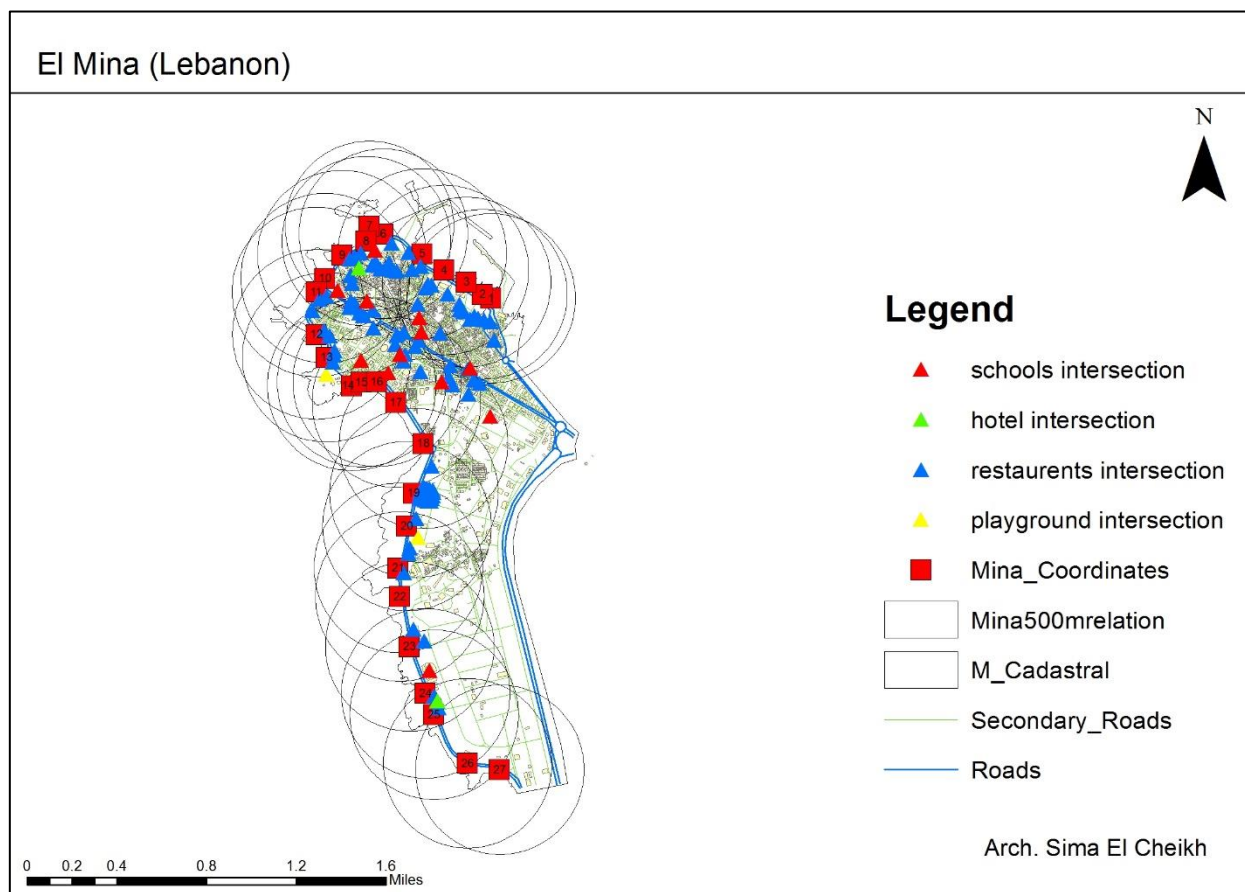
El Mina (Lebanon)

N

Legend

schools intersection

hotel intersection

restaurents intersection

playground intersection

Mina_Coordinates

Mina500mrelation

M_Cadastral

Secondary_Roads

Roads

Arch. Sima El Cheikh

7 6 8 9 5 4 10 3 2 1 11 12 13 14 15 16 17 18 19 20 21 22 23 24 25 26 27

0 0.2 0.4 0.8 1.2 1.6 Miles